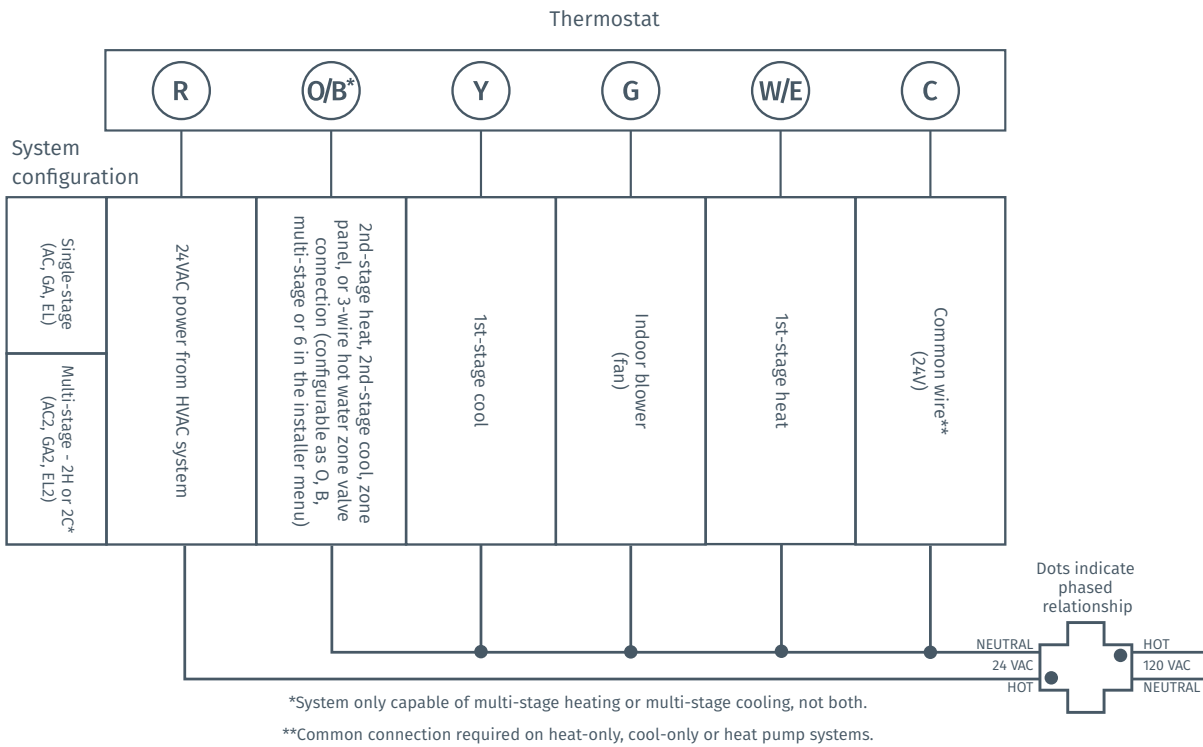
Thermostat

R

O/B*

Y

G

W/E

C

System configuration

Single-stage (AC, GA, EL)

Multi-stage - 2H or 2C* (AC2, GA2, EL2)

24VAC power from HVAC system

2nd-stage heat, 2nd-stage cool, zone panel, or 3-wire hot water zone valve connection (configurable as O, B, multi-stage or 6 in the installer menu)

1st-stage cool

Indoor blower (fan)

1st-stage heat

Common wire** (24V)

Dots indicate phased relationship

NEUTRAL
24 VAC
HOT

HOT
120 VAC
NEUTRAL

*System only capable of multi-stage heating or multi-stage cooling, not both.

**Common connection required on heat-only, cool-only or heat pump systems.